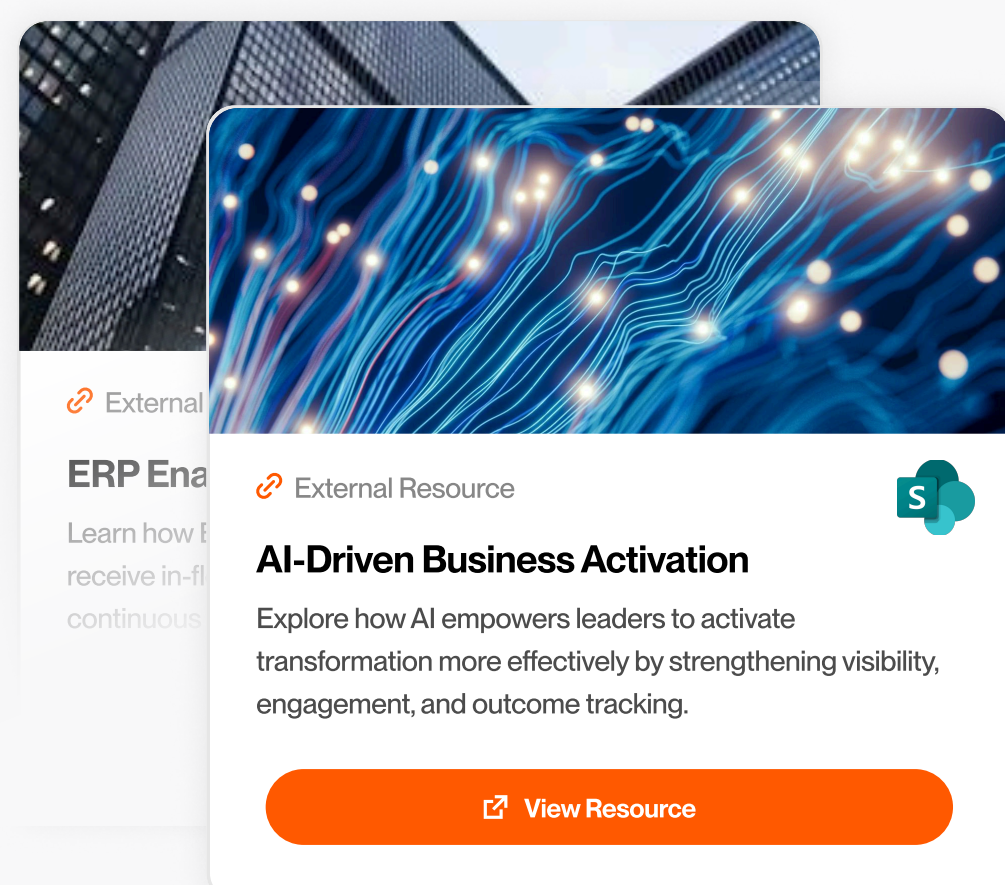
External

ERP Ena

Learn how E

receive in-fl

continuous

External Resource

S

AI-Driven Business Activation

Explore how AI empowers leaders to activate transformation more effectively by strengthening visibility, engagement, and outcome tracking.

View Resource